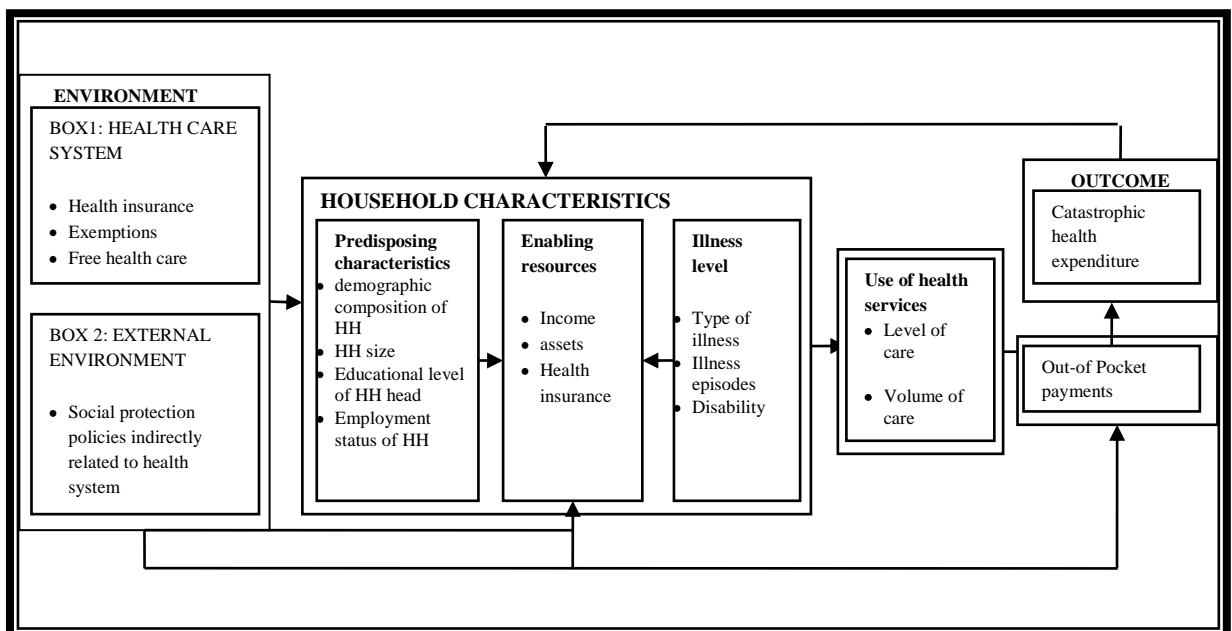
ENVIRONMENT

BOX1: HEALTH CARE SYSTEM

- Health insurance
- Exemptions
- Free health care

BOX 2: EXTERNAL ENVIRONMENT

- Social protection policies indirectly related to health system

HOUSEHOLD CHARACTERISTICS

Predisposing characteristics
- demographic composition of HH
- HH size
- Educational level of HH head
- Employment status of HH

Enabling resources

- Income
- assets
- Health insurance

Illness level

- Type of illness
- Illness episodes
- Disability

Use of health services
- Level of care
- Volume of care

OUTCOME

Catastrophic health expenditure

Out-of Pocket payments